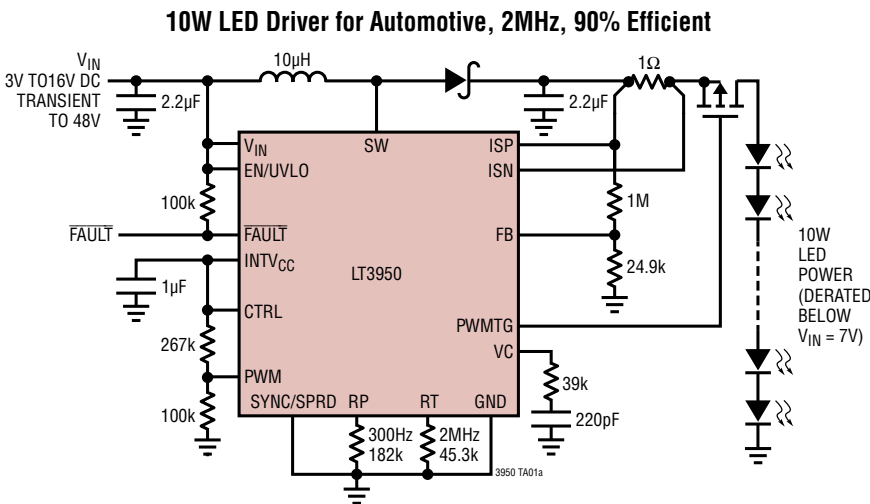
10W LED Driver for Automotive, 2MHz, 90% Efficient

$V_{IN}$
3V TO16V DC
TRANSIENT
TO 48V

2.2µF

10µH

2.2µF

1Ω

$V_{IN}$
EN/UVLO
100k
$\overline{FAULT}$
$\overline{FAULT}$
$INTV_{CC}$
1µF
CTRL
267k
PWM
100k

SW
ISP
ISN
FB
LT3950
PWMTG
VC
SYNC/SPRD
RP
RT
GND

1M
24.9k
39k
220pF
300Hz
182k
2MHz
45.3k

10W
LED
POWER
(DERATED
BELOW
$V_{IN}$ = 7V)

3950 TA01a